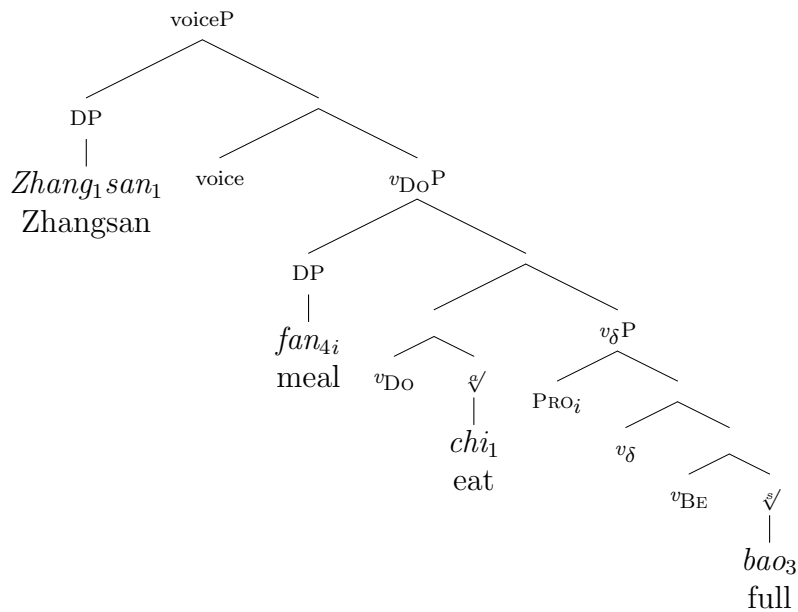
voiceP

DP

$Zhang_1 san_1$
Zhangsan

voice

$v_{\text{Do}}$P

DP

$fan_{4i}$
meal

$v_{\text{Do}}$

$\sqrt[a]{}$

$chi_1$
eat

$v_{\delta}$P

$\text{Pro}_i$

$v_{\delta}$

$v_{\text{Be}}$

$\sqrt[s]{}$

$bao_3$
full